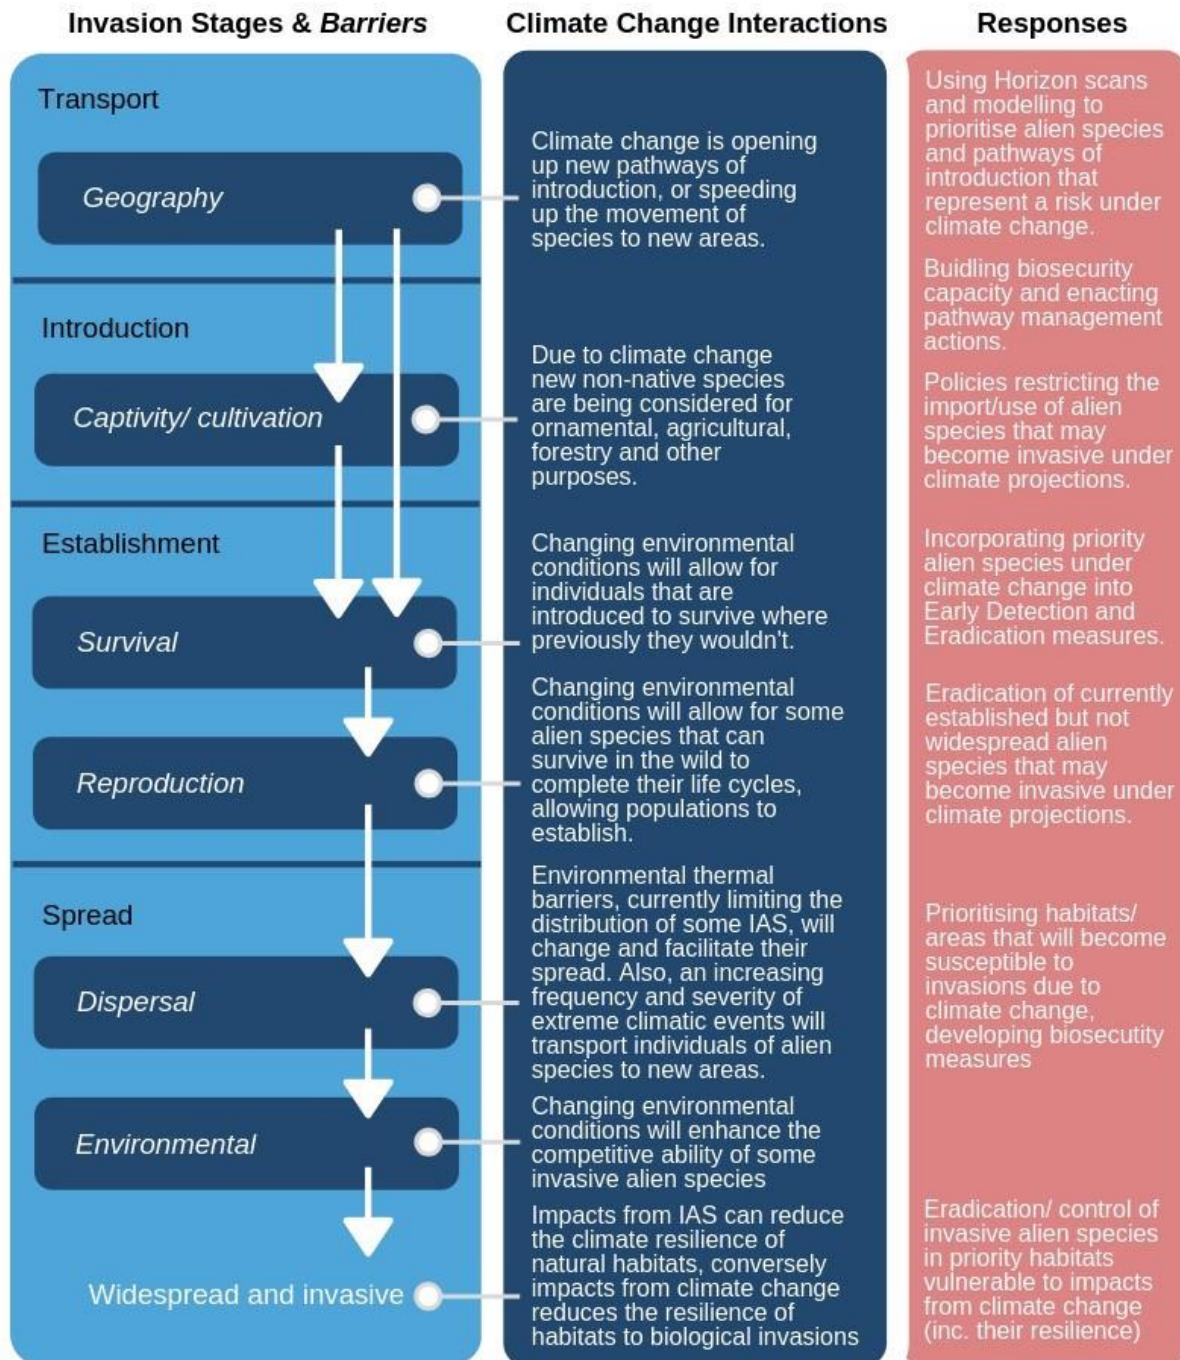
Invasion Stages & *Barriers*

Climate Change Interactions

Responses

Transport

*Geography*

Introduction

*Captivity/ cultivation*

Establishment

*Survival*

*Reproduction*

Spread

*Dispersal*

*Environmental*

Widespread and invasive

Climate change is opening up new pathways of introduction, or speeding up the movement of species to new areas.

Due to climate change new non-native species are being considered for ornamental, agricultural, forestry and other purposes.

Changing environmental conditions will allow for individuals that are introduced to survive where previously they wouldn't.

Changing environmental conditions will allow for some alien species that can survive in the wild to complete their life cycles, allowing populations to establish.

Environmental thermal barriers, currently limiting the distribution of some IAS, will change and facilitate their spread. Also, an increasing frequency and severity of extreme climatic events will transport individuals of alien species to new areas.

Changing environmental conditions will enhance the competitive ability of some invasive alien species

Impacts from IAS can reduce the climate resilience of natural habitats, conversely impacts from climate change reduces the resilience of habitats to biological invasions

Using Horizon scans and modelling to prioritise alien species and pathways of introduction that represent a risk under climate change.

Buidling biosecurity capacity and enacting pathway management actions.

Policies restricting the import/use of alien species that may become invasive under climate projections.

Incorporating priority alien species under climate change into Early Detection and Eradication measures.

Eradication of currently established but not widespread alien species that may become invasive under climate projections.

Prioritising habitats/ areas that will become susceptible to invasions due to climate change, developing biosecutity measures

Eradication/ control of invasive alien species in priority habitats vulnerable to impacts from climate change (inc. their resilience)